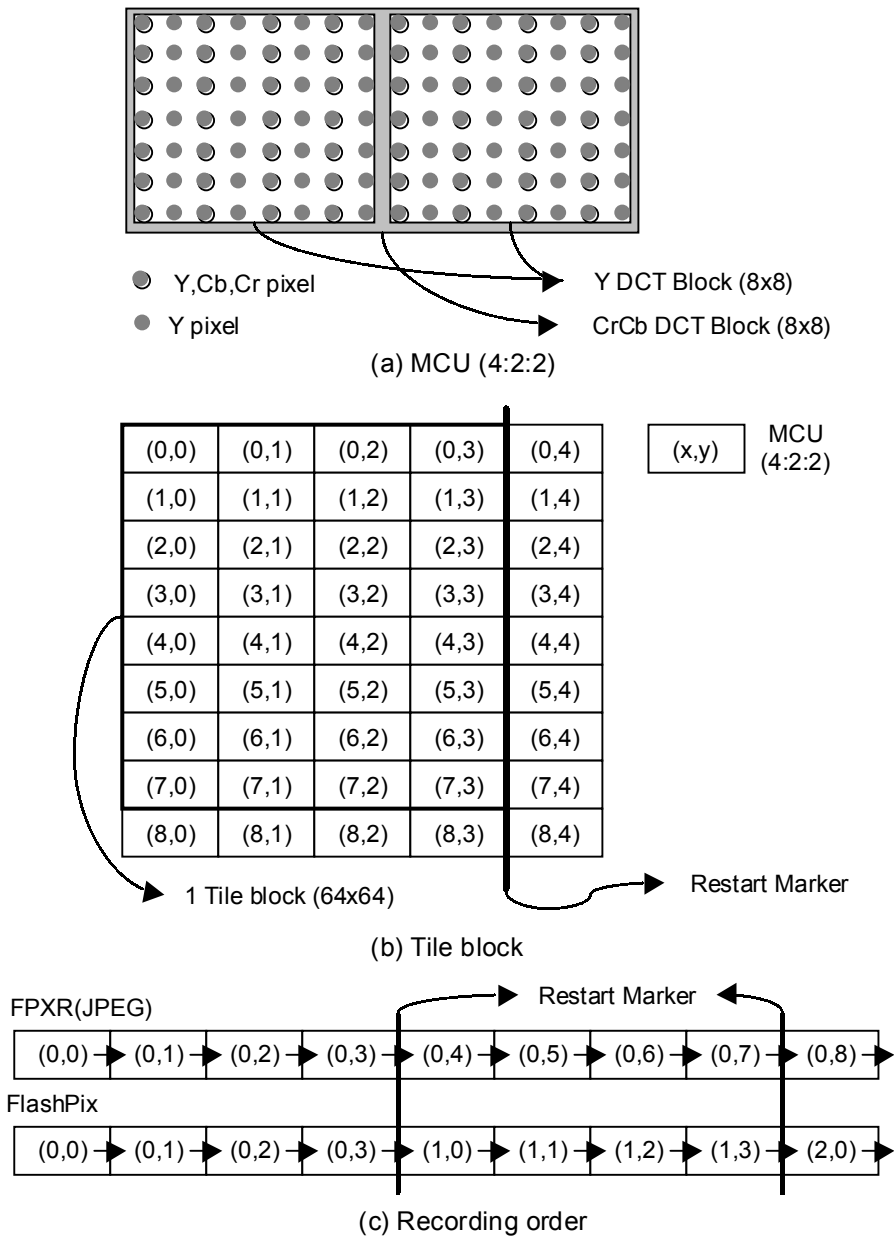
Y,Cb,Cr pixel

Y pixel

Y DCT Block (8x8)

CrCb DCT Block (8x8)

(a) MCU (4:2:2)

| (0,0) | (0,1) | (0,2) | (0,3) | (0,4) |
|---|---|---|---|---|
| (1,0) | (1,1) | (1,2) | (1,3) | (1,4) |
| (2,0) | (2,1) | (2,2) | (2,3) | (2,4) |
| (3,0) | (3,1) | (3,2) | (3,3) | (3,4) |
| (4,0) | (4,1) | (4,2) | (4,3) | (4,4) |
| (5,0) | (5,1) | (5,2) | (5,3) | (5,4) |
| (6,0) | (6,1) | (6,2) | (6,3) | (6,4) |
| (7,0) | (7,1) | (7,2) | (7,3) | (7,4) |
| (8,0) | (8,1) | (8,2) | (8,3) | (8,4) |

(x,y) MCU (4:2:2)

1 Tile block (64x64)

Restart Marker

(b) Tile block

FPXR(JPEG)

Restart Marker

(0,0) (0,1) (0,2) (0,3) (0,4) (0,5) (0,6) (0,7) (0,8)

FlashPix

(0,0) (0,1) (0,2) (0,3) (1,0) (1,1) (1,2) (1,3) (2,0)

(c) Recording order